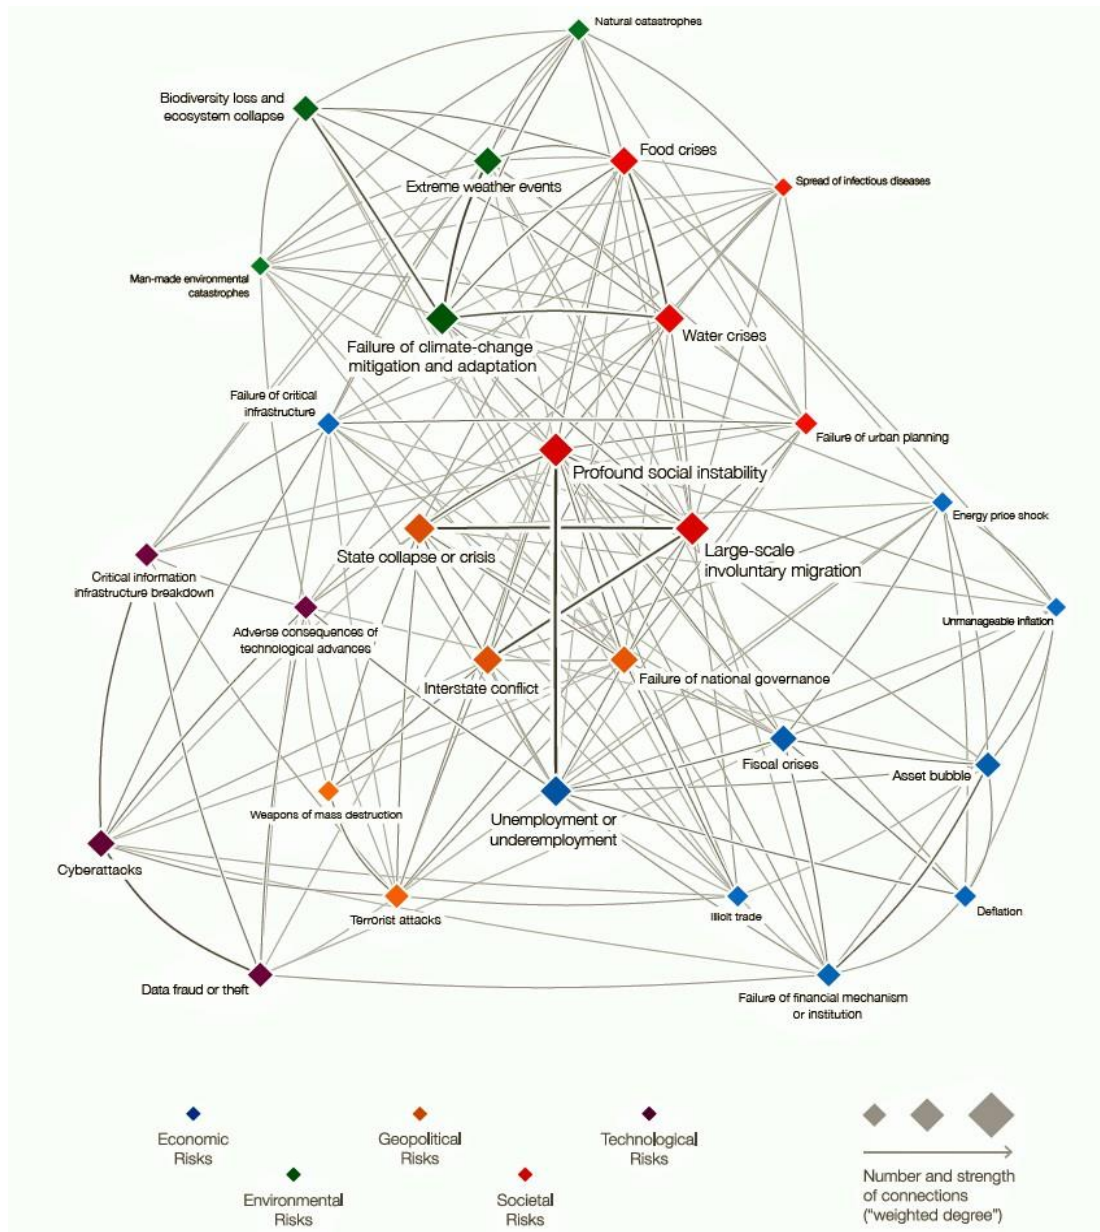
Natural catastrophes

Biodiversity loss and ecosystem collapse

Food crises

Extreme weather events

Spread of infectious diseases

Man-made environmental catastrophes

Water crises

Failure of climate-change mitigation and adaptation

Failure of critical infrastructure

Failure of urban planning

Profound social instability

Energy price shock

State collapse or crisis

Large-scale involuntary migration

Critical information infrastructure breakdown

Adverse consequences of technological advances

Unmanageable inflation

Interstate conflict

Failure of national governance

Fiscal crises

Asset bubble

Weapons of mass destruction

Unemployment or underemployment

Cyberattacks

Terrorist attacks

Illicit trade

Deflation

Data fraud or theft

Failure of financial mechanism or institution

Economic Risks

Geopolitical Risks

Technological Risks

Environmental Risks

Societal Risks

Number and strength of connections ("weighted degree")